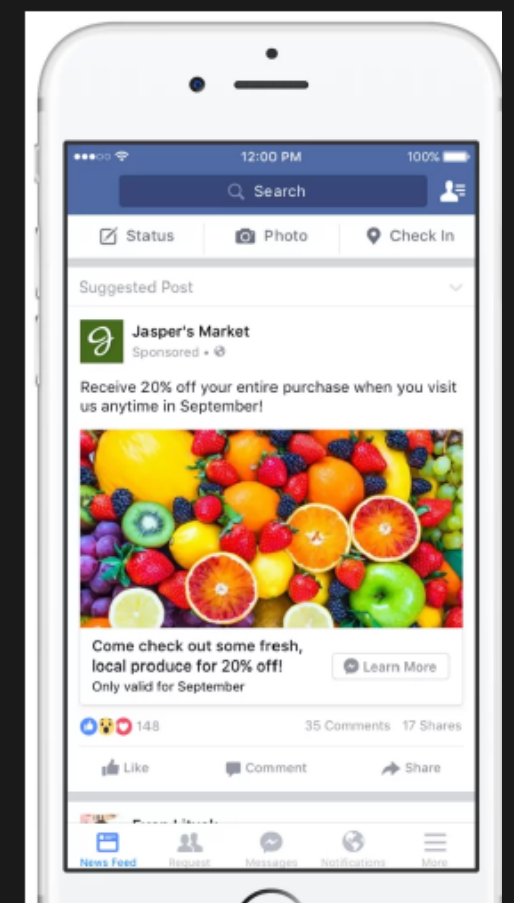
12:00 PM
100%
Search
Status
Photo
Check In
Suggested Post
Jasper's Market
Sponsored •
Receive 20% off your entire purchase when you visit us anytime in September!
Come check out some fresh, local produce for 20% off!
Only valid for September
Learn More
148
35 Comments
17 Shares
Like
Comment
Share
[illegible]
News Feed
Request
Messages
Notifications
More